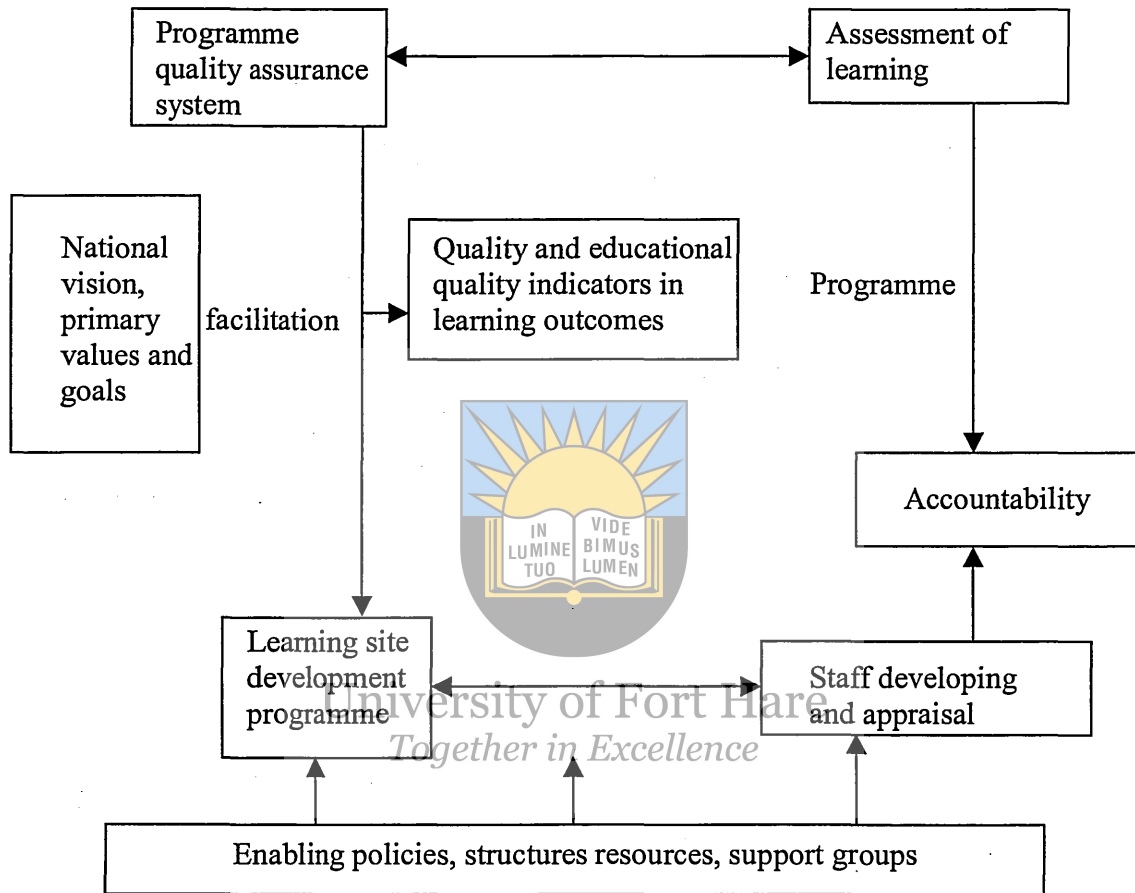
Programme quality assurance system

Assessment of learning

National vision, primary values and goals

facilitation

Quality and educational quality indicators in learning outcomes

Programme

Accountability

IN LUMINE TUO VIDE BIMUS LUMEN

Learning site development programme

Staff developing and appraisal

University of Fort Hare
Together in Excellence

Enabling policies, structures resources, support groups